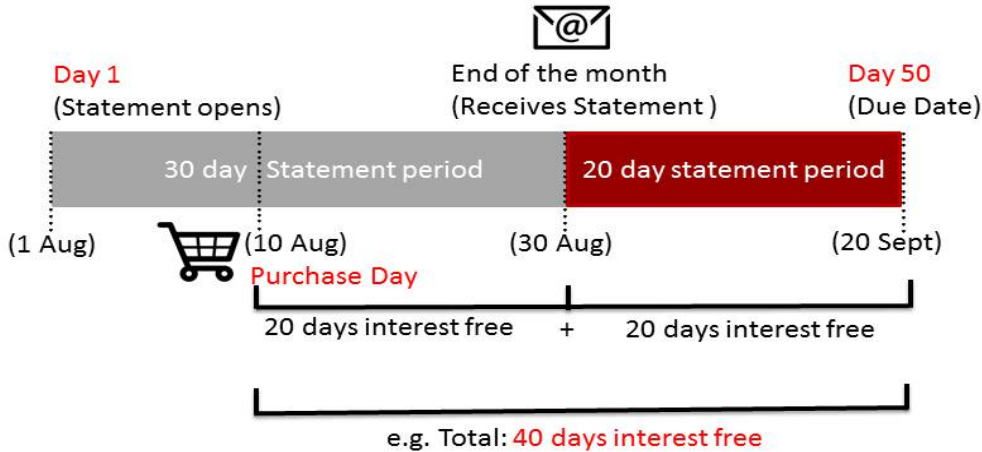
Day 1
(Statement opens)

End of the month
(Receives Statement )

Day 50
(Due Date)

30 day Statement period

20 day statement period

(1 Aug)

(10 Aug)

(30 Aug)

(20 Sept)

Purchase Day

20 days interest free + 20 days interest free

e.g. Total: 40 days interest free